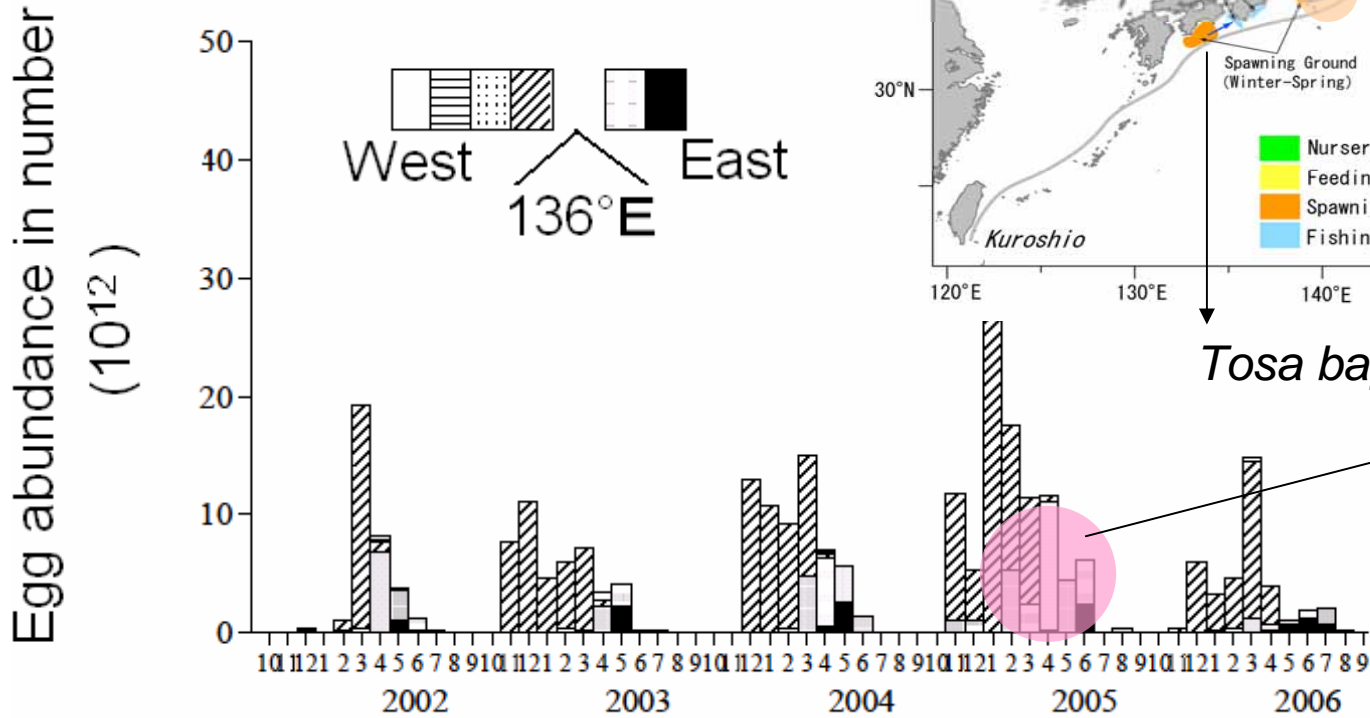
Egg abundance in number
$(10^{12})$

50
40
30
20
10
0

West
East
136°E

Spawning Ground
(Winter-Spring)
30°N
Nurser
Feedin
Spawni
Fishin
Kuroshio
120°E
130°E
140°E

Tosa ba

10 11 12 1 2 3 4 5 6 7 8 9 10 11 12 1 2 3 4 5 6 7 8 9 10 11 12 1 2 3 4 5 6 7 8 9 10 11 12 1 2 3 4 5 6 7 8 9 10 11 12 1 2 3 4 5 6 7 8 9
2002
2003
2004
2005
2006